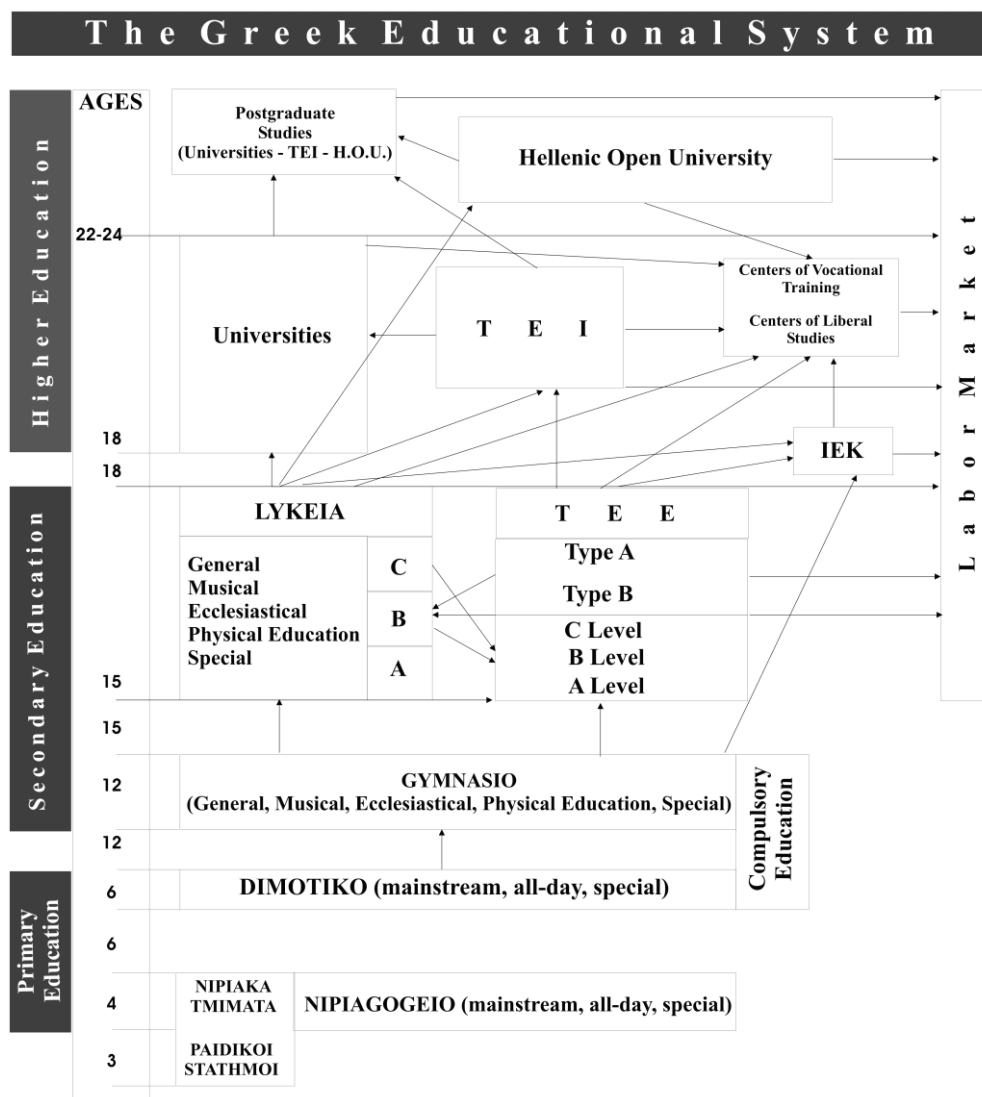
The Greek Educational System

Higher Education

Secondary Education

Primary Education

AGES

Postgraduate Studies (Universities - TEI - H.O.U.)

Hellenic Open University

22-24

Centers of Vocational Training

Centers of Liberal Studies

Universities

T E I

Labor Market

18

18

IEK

LYKEIA

T E E

General
Musical
Ecclesiastical
Physical Education
Special

C

B

A

Type A

Type B

C Level
B Level
A Level

15

15

12

GYMNASIO
(General, Musical, Ecclesiastical, Physical Education, Special)

Compulsory Education

12

6

DIMOTIKO (mainstream, all-day, special)

6

4

NIPIAKA TMIMATA

NIPIAGOGEIO (mainstream, all-day, special)

3

PAIDIKOI STATHMOI